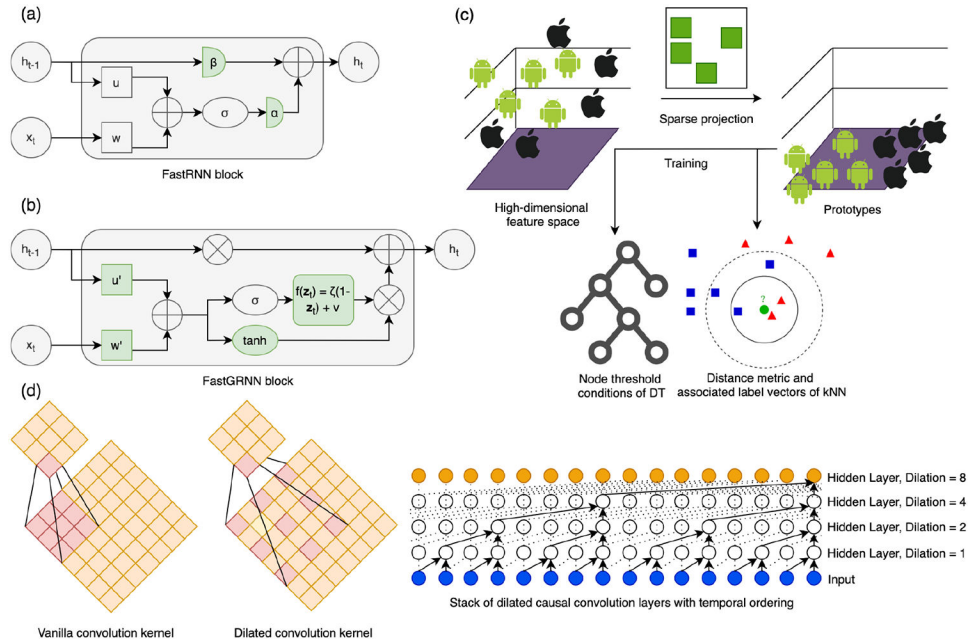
(a)

$h_{t-1}$

u

β

$h_t$

σ

α

$x_t$

w

FastRNN block

(b)

$h_{t-1}$

$h_t$

u'

σ

$f(\mathbf{z_t}) = \zeta(1-\mathbf{z_t}) + v$

$x_t$

w'

tanh

FastGRNN block

(c)

Sparse projection

Training

High-dimensional feature space

Prototypes

?

Node threshold conditions of DT

Distance metric and associated label vectors of kNN

(d)

Hidden Layer, Dilation = 8

Hidden Layer, Dilation = 4

Hidden Layer, Dilation = 2

Hidden Layer, Dilation = 1

Input

Stack of dilated causal convolution layers with temporal ordering

Vanilla convolution kernel

Dilated convolution kernel